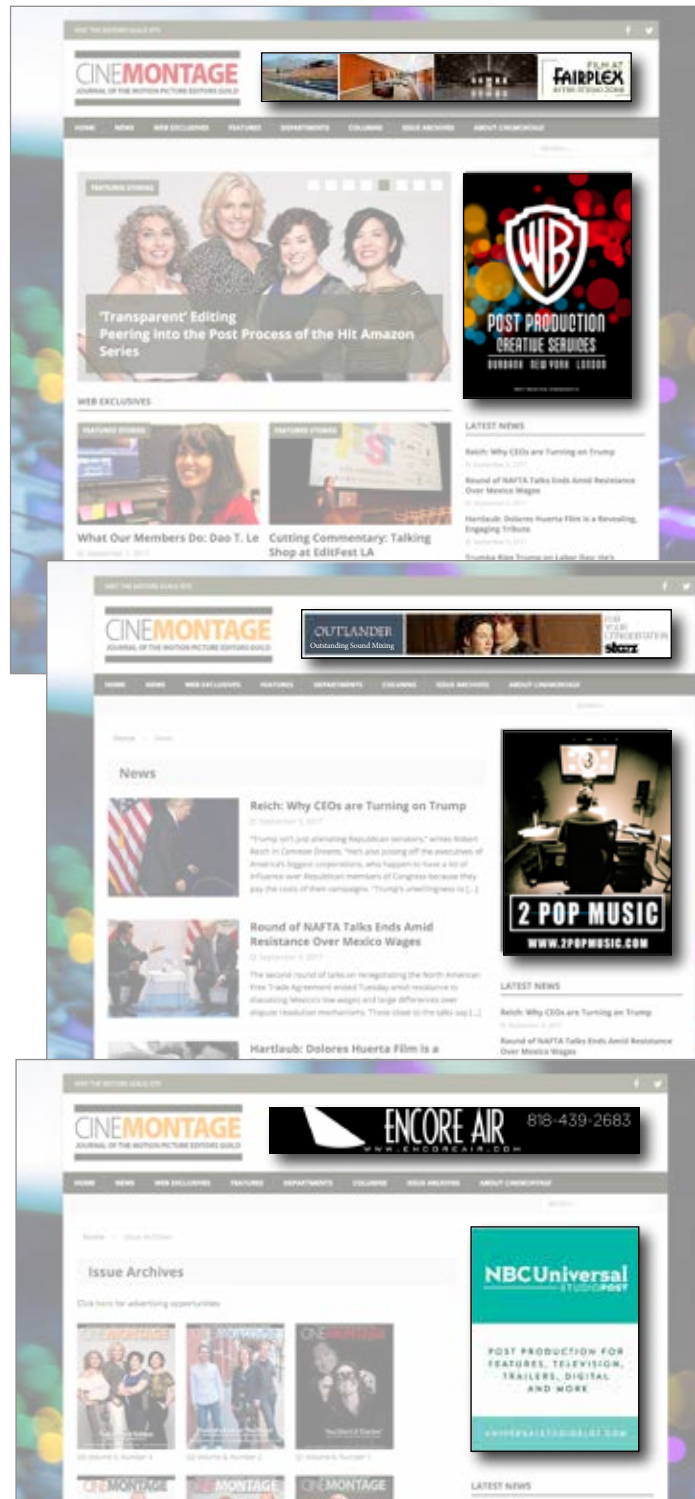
VISIT THE EDITORS GUILD SITE

CINEMONTAGE
JOURNAL OF THE MOTION PICTURE EDITORS GUILD

FILM AT FAIRPLEX

HOME NEWS WEB EXCLUSIVES FEATURES DEPARTMENTS COLUMNS ISSUE ARCHIVES ABOUT CINEMONTAGE

FEATURED STORIES

'Transparent' Editing Peering into the Post Process of the Hit Amazon Series

WB POST PRODUCTION CREATIVE SERVICES BURBANK NEW YORK LONDON

WEB EXCLUSIVES

FEATURED STORIES

What Our Members Do: Dao T. Le

September 5, 2017

FEATURED STORIES

Cutting Commentary: Talking Shop at EditFest LA

LATEST NEWS

Reich: Why CEOs are Turning on Trump

September 5, 2017

Round of NAFTA Talks Ends Amid Resistance Over Mexico Wages

September 5, 2017

Hartlaub: Dolores Huerta Film is a Revealing, Engaging Tribute

September 5, 2017

Trumka Rips Trump on Labor Day: He's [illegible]

VISIT THE EDITORS GUILD SITE

CINEMONTAGE
JOURNAL OF THE MOTION PICTURE EDITORS GUILD

OUTLANDER Outstanding Sound Mixing FOR YOUR CONSIDERATION starz

HOME NEWS WEB EXCLUSIVES FEATURES DEPARTMENTS COLUMNS ISSUE ARCHIVES ABOUT CINEMONTAGE

Home News

News

Reich: Why CEOs are Turning on Trump

September 5, 2017

"Trump isn't just alienating Republican senators," writes Robert Reich in Common Dreams. "He's also pissing off the executives of America's biggest corporations, who happen to have a lot of influence over Republican members of Congress because they pay the costs of their campaigns. "Trump's unwillingness to [...]

Round of NAFTA Talks Ends Amid Resistance Over Mexico Wages

September 5, 2017

The second round of talks on renegotiating the North American Free Trade Agreement ended Tuesday amid resistance to discussing Mexico's low wages and large differences over dispute resolution mechanisms. Those close to the talks say [...]

Hartlaub: Dolores Huerta Film is a

2 POP MUSIC
WWW.2POPMUSIC.COM

LATEST NEWS

Reich: Why CEOs are Turning on Trump

September 5, 2017

Round of NAFTA Talks Ends Amid Resistance Over Mexico Wages

VISIT THE EDITORS GUILD SITE

CINEMONTAGE
JOURNAL OF THE MOTION PICTURE EDITORS GUILD

ENCORE AIR 818-439-2683
WWW.ENCOREAIR.COM

HOME NEWS WEB EXCLUSIVES FEATURES DEPARTMENTS COLUMNS ISSUE ARCHIVES ABOUT CINEMONTAGE

Home Issue Archives

Issue Archives

Click here for advertising opportunities

Q3 Volume 5, Number 3

Q2 Volume 5, Number 2

Q1 Volume 5, Number 1

NBCUniversal STUDIOPOST

POST PRODUCTION FOR FEATURES, TELEVISION, TRAILERS, DIGITAL AND MORE

UNIVERSALSTUDIOSLOT.COM

LATEST NEWS